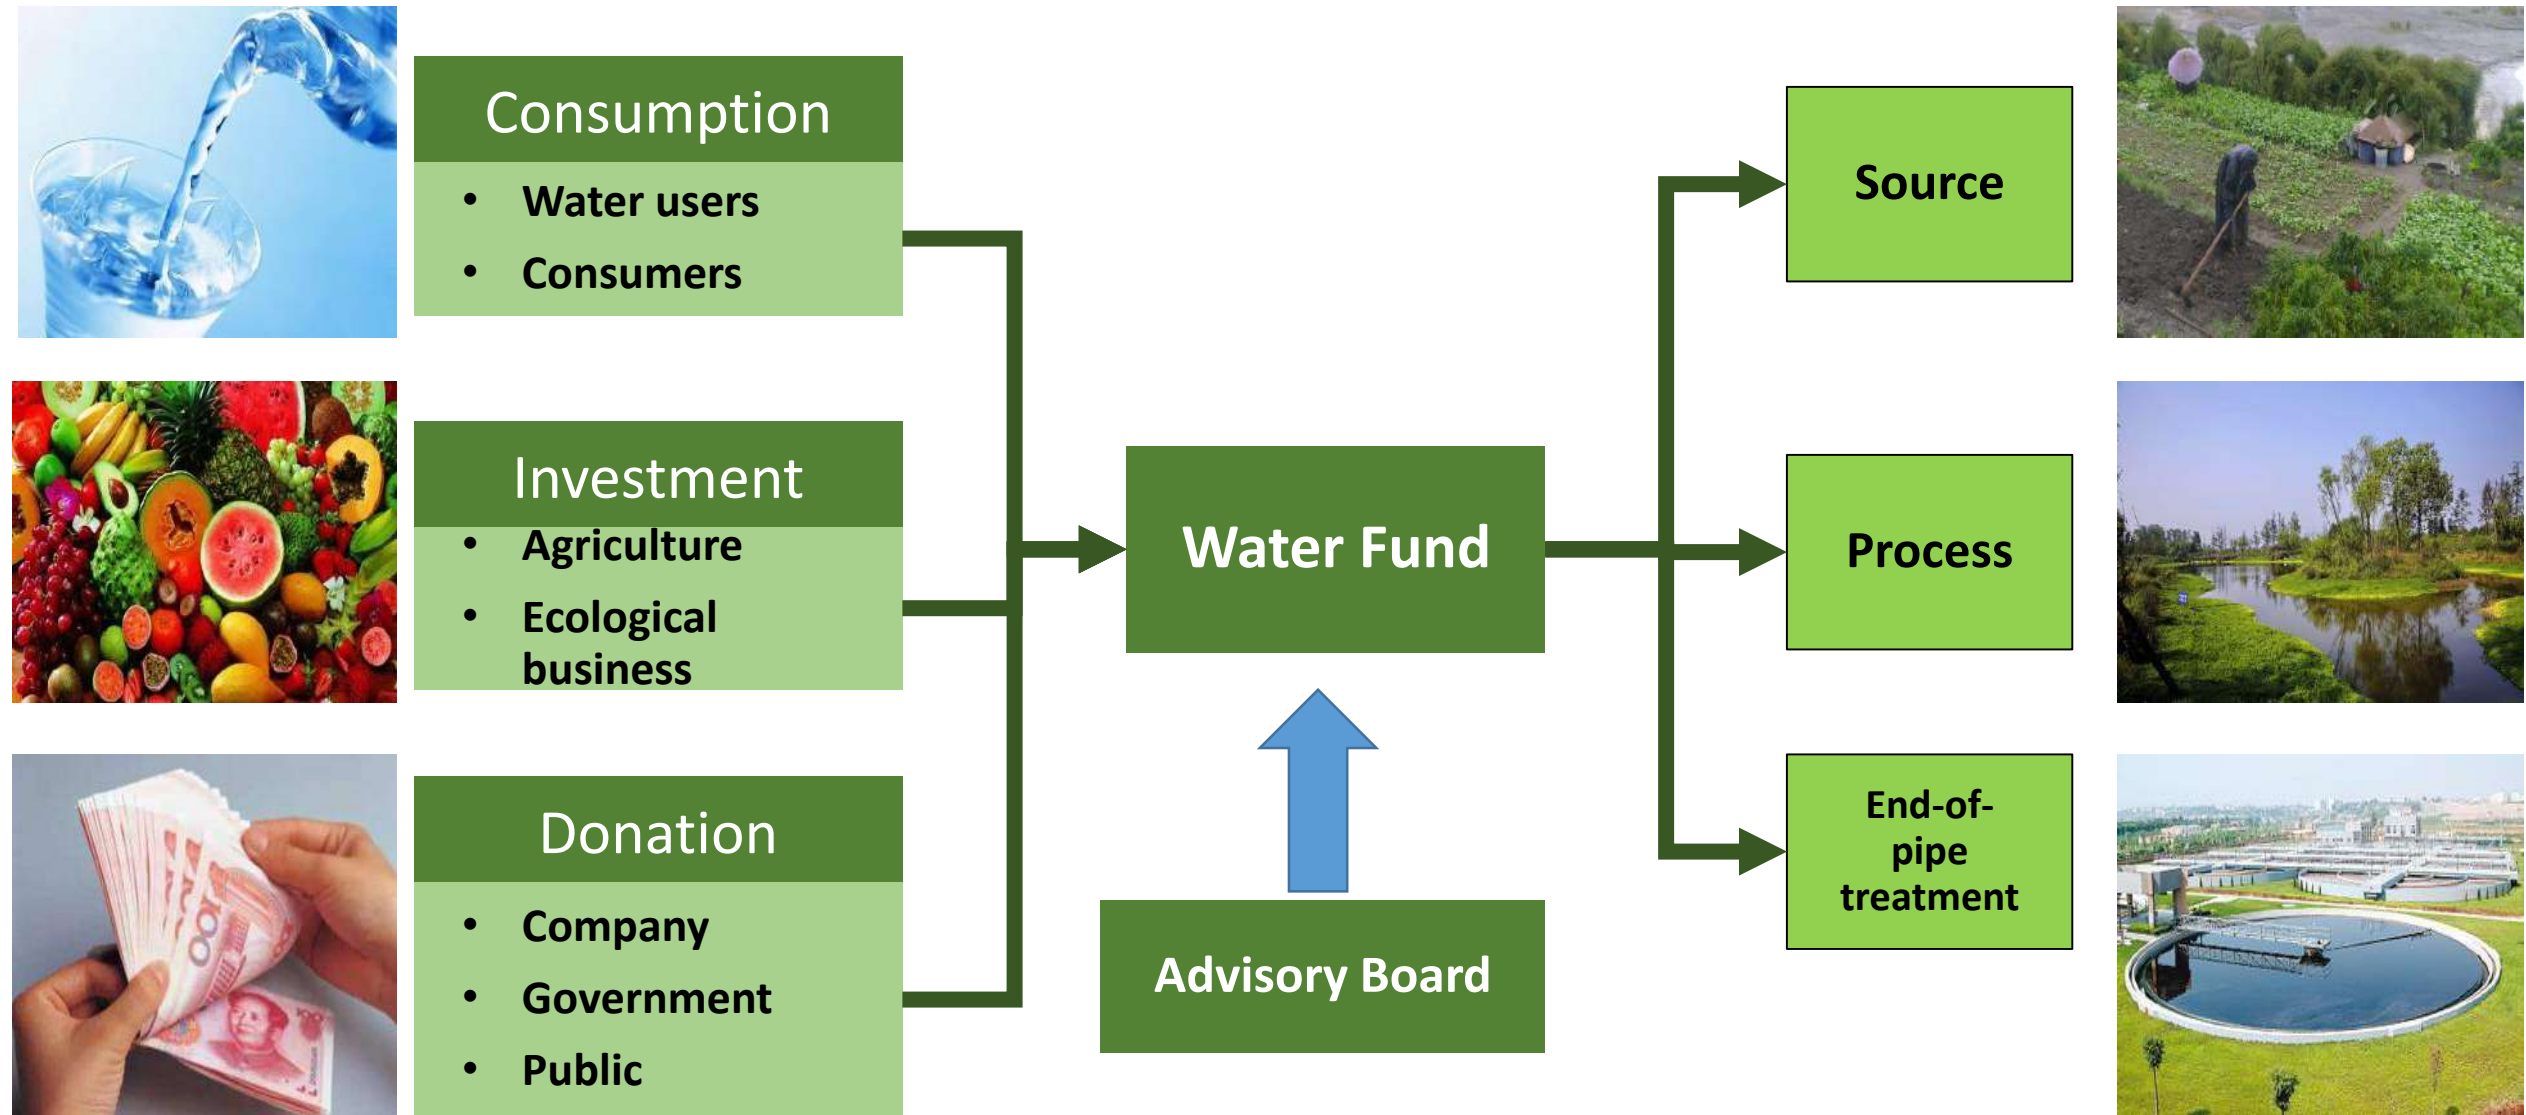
Consumption
- Water users
- Consumers

Investment
- Agriculture
- Ecological business

Donation
- Company
- Government
- Public

Water Fund

Advisory Board

Source

Process

End-of-pipe treatment

100